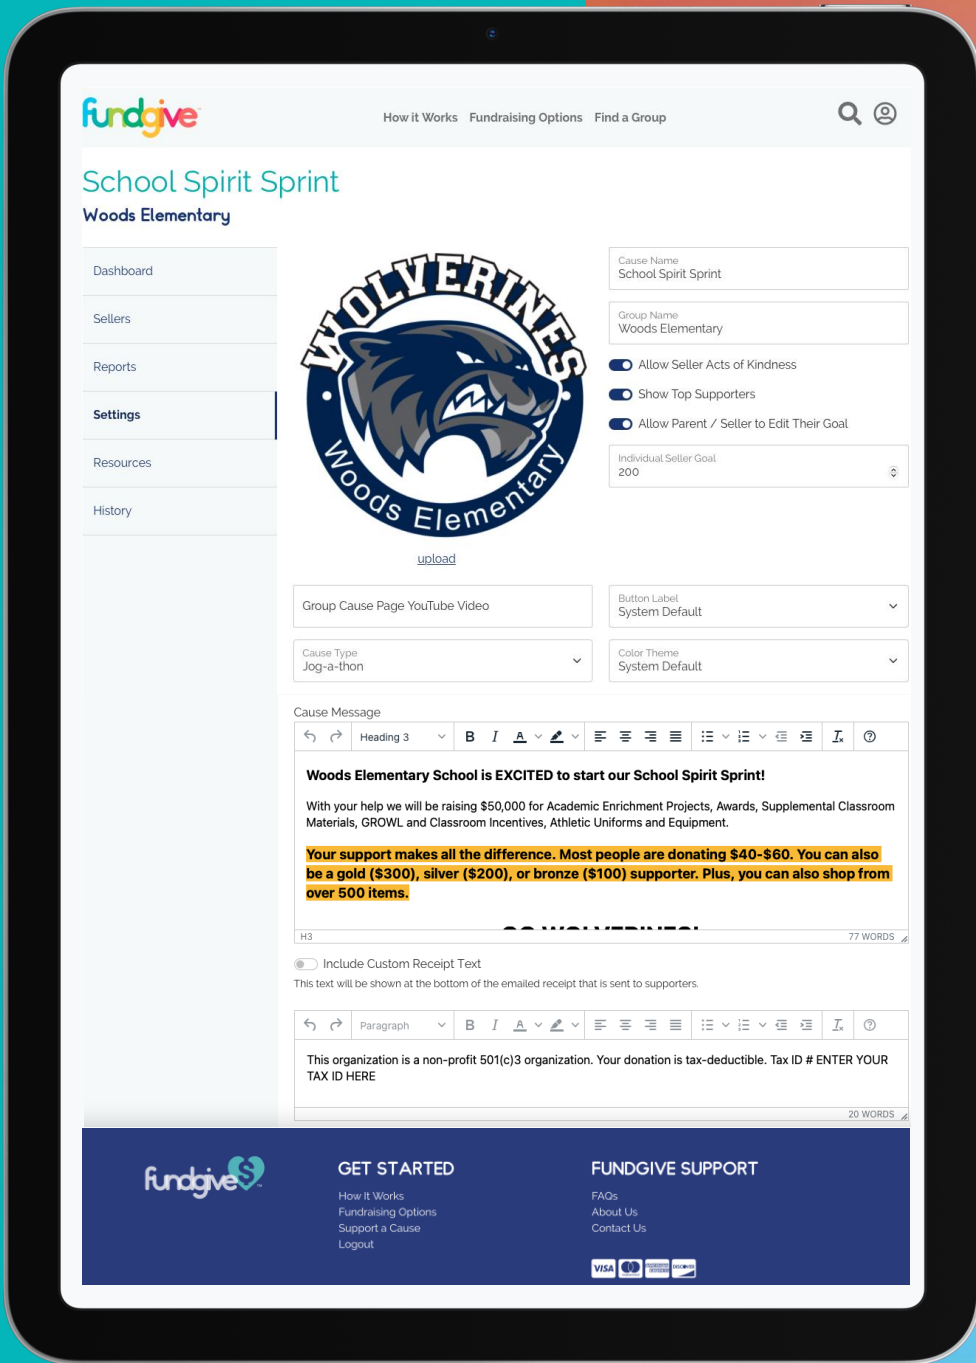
fundgive

How it Works Fundraising Options Find a Group

School Spirit Sprint
Woods Elementary

Dashboard
Sellers
Reports
Settings
Resources
History

WOLVERINES
Woods Elementary

upload

Cause Name
School Spirit Sprint

Group Name
Woods Elementary

Allow Seller Acts of Kindness
Show Top Supporters
Allow Parent / Seller to Edit Their Goal

Individual Seller Goal
200

Group Cause Page YouTube Video

Button Label
System Default

Cause Type
Jog-a-thon

Color Theme
System Default

Cause Message

Heading 3

**Woods Elementary School is EXCITED to start our School Spirit Sprint!**

With your help we will be raising $50,000 for Academic Enrichment Projects, Awards, Supplemental Classroom Materials, GROWL and Classroom Incentives, Athletic Uniforms and Equipment.

**Your support makes all the difference. Most people are donating $40-$60. You can also be a gold ($300), silver ($200), or bronze ($100) supporter. Plus, you can also shop from over 500 items.**

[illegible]

H3 77 WORDS

Include Custom Receipt Text
This text will be shown at the bottom of the emailed receipt that is sent to supporters.

Paragraph

This organization is a non-profit 501(c)3 organization. Your donation is tax-deductible. Tax ID # ENTER YOUR TAX ID HERE

20 WORDS

fundgive

GET STARTED
How It Works
Fundraising Options
Support a Cause
Logout

FUNDGIVE SUPPORT
FAQs
About Us
Contact Us

VISA DISCOVER